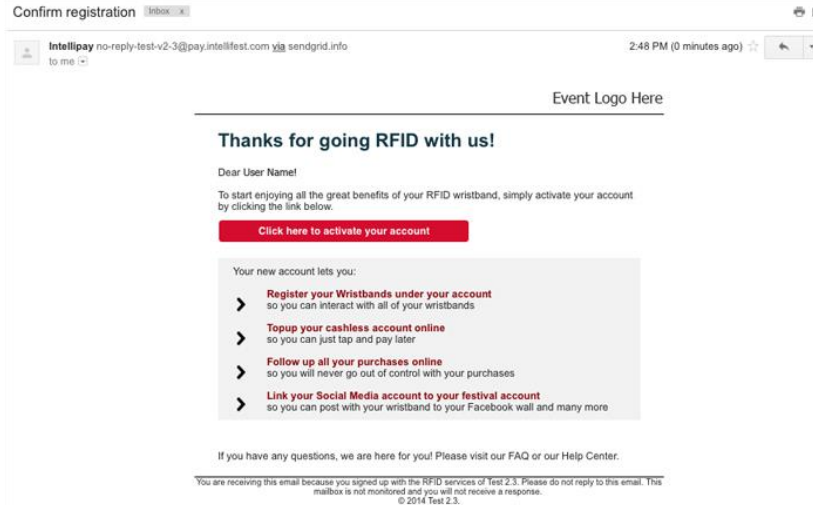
Confirm registration Inbox x

Intellipay no-reply-test-v2-3@pay.intellifest.com via sendgrid.info
to me

2:48 PM (0 minutes ago)

Event Logo Here

Thanks for going RFID with us!

Dear User Name!

To start enjoying all the great benefits of your RFID wristband, simply activate your account by clicking the link below.

Click here to activate your account

Your new account lets you:

Register your Wristbands under your account
so you can interact with all of your wristbands

Topup your cashless account online
so you can just tap and pay later

Follow up all your purchases online
so you will never go out of control with your purchases

Link your Social Media account to your festival account
so you can post with your wristband to your Facebook wall and many more

If you have any questions, we are here for you! Please visit our FAQ or our Help Center.

You are receiving this email because you signed up with the RFID services of Test 2.3. Please do not reply to this email. This mailbox is not monitored and you will not receive a response.
© 2014 Test 2.3.